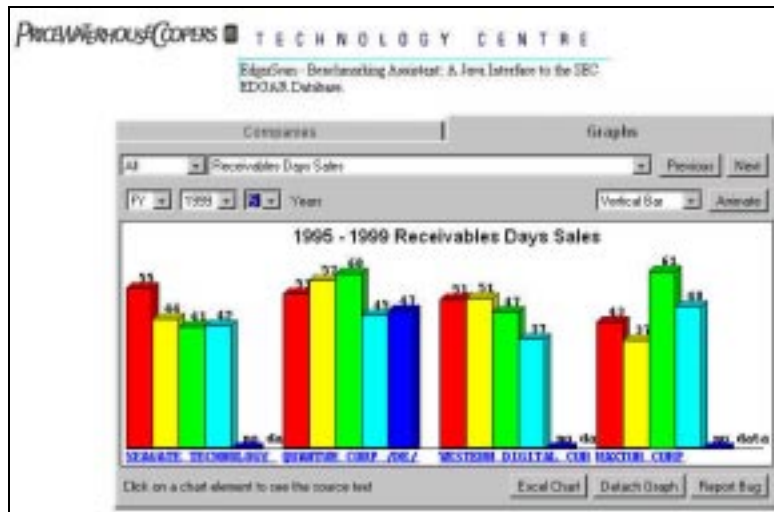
PRICEWATERHOUSECOOPERS TECHNOLOGY CENTRE

EdgarScan - Benchmarking Assistant: A Java Interface to the SEC EDGAR Database.

Companies | Graphs

All | Receivables Days Sales | Previous | Next

FY | 1999 | 5 | Years | Vertical Bar | Animate

1995 - 1999 Receivables Days Sales

53 44 41 42 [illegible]

57 53 60 43 43

51 51 47 37 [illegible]

42 37 63 48 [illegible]

SEAGATE TECHNOLOGY | QUANTUM CORP /DE/ | WESTERN DIGITAL COR | MAXTOR CORP

Click on a chart element to see the source text

Excel Chart | Detach Graph | Report Bug